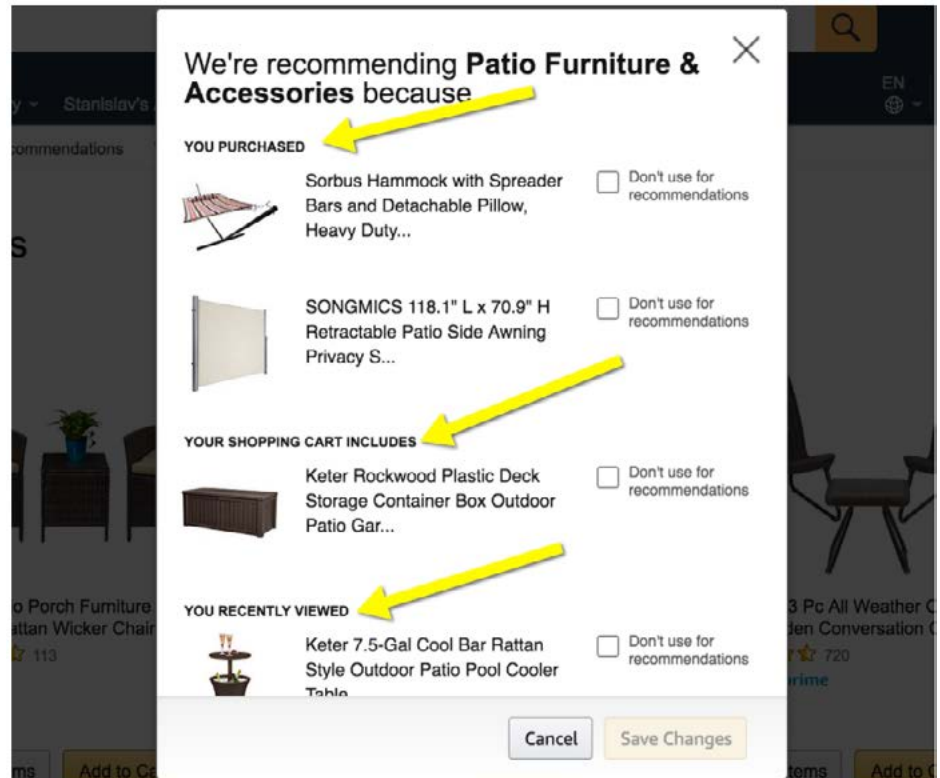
We're recommending **Patio Furniture & Accessories** because

YOU PURCHASED

Sorbus Hammock with Spreader Bars and Detachable Pillow, Heavy Duty...

Don't use for recommendations

SONGMICS 118.1" L x 70.9" H Retractable Patio Side Awning Privacy S...

Don't use for recommendations

YOUR SHOPPING CART INCLUDES

Keter Rockwood Plastic Deck Storage Container Box Outdoor Patio Gar...

Don't use for recommendations

YOU RECENTLY VIEWED

Keter 7.5-Gal Cool Bar Rattan Style Outdoor Patio Pool Cooler Table

Don't use for recommendations

Cancel

Save Changes

Stanislav's

EN

commendations

s

o Porch Furniture
ttan Wicker Chair
113

3 Pc All Weather C
den Conversation C
720
rime

ms
Add to C
tems
Add to C